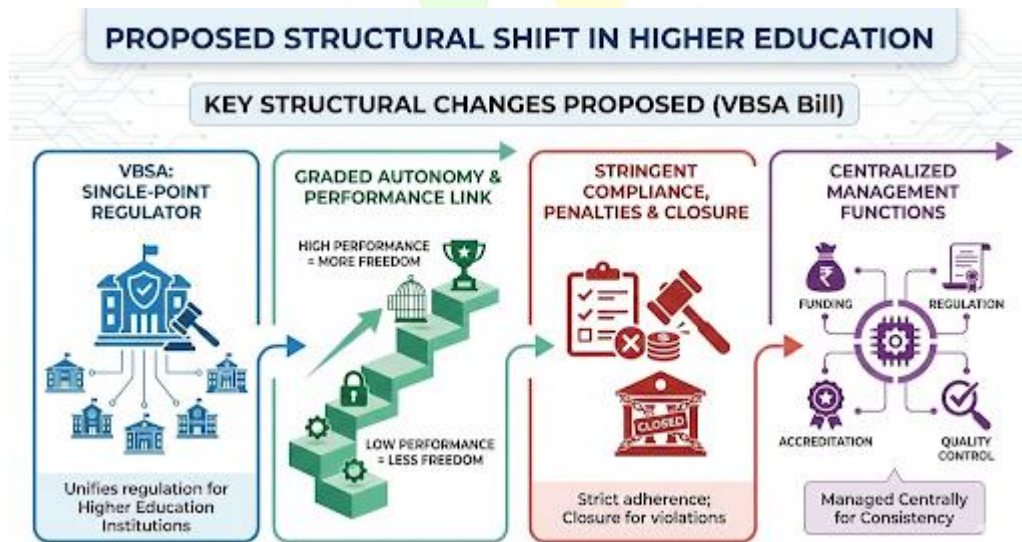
PROPOSED STRUCTURAL SHIFT IN HIGHER EDUCATION

KEY STRUCTURAL CHANGES PROPOSED (VBSA Bill)

VBSA: SINGLE-POINT REGULATOR

Unifies regulation for Higher Education Institutions

GRADED AUTONOMY & PERFORMANCE LINK

HIGH PERFORMANCE = MORE FREEDOM

LOW PERFORMANCE = LESS FREEDOM

STRINGENT COMPLIANCE, PENALTIES & CLOSURE

CLOSED

Strict adherence; Closure for violations

CENTRALIZED MANAGEMENT FUNCTIONS

FUNDING

REGULATION

ACCREDITATION

QUALITY CONTROL

Managed Centrally for Consistency